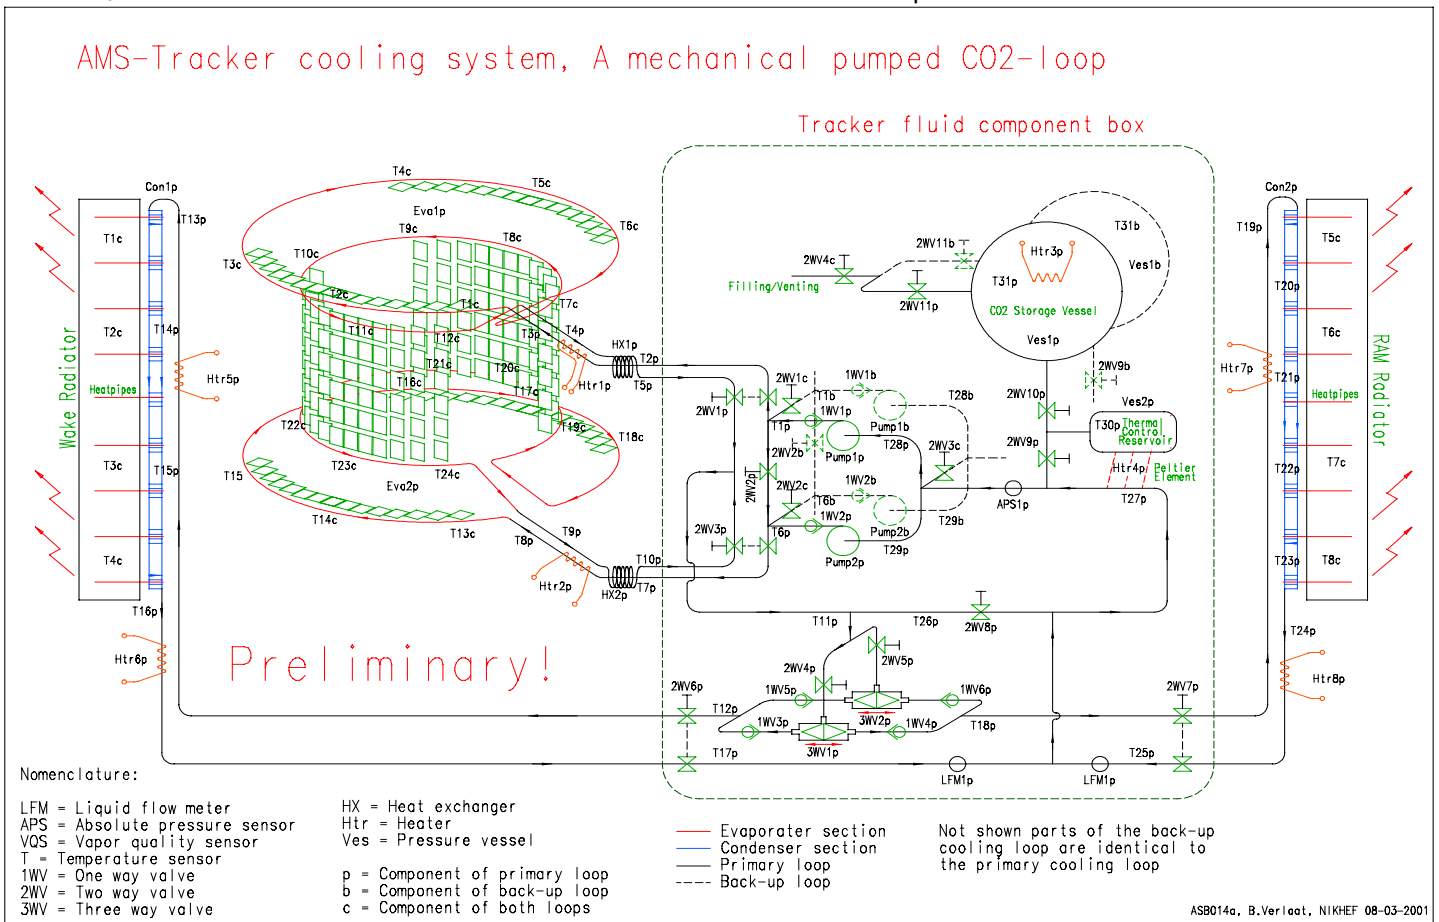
AMS-Tracker cooling system, A mechanical pumped CO2-loop

Tracker fluid component box

Con1p
T13p
T1c
T2c
T14p
Heatpipes
Htr5p
Wake Radiator
T3c
T15p
T4c
T16p
Htr6p

T4c
T5c
Eva1p
T9c
T8c
T6c
T3c
T10c
T2c
T1c
T7c
T11c
T12c
T3p
T4p
T21c
T20c
T16c
T17c
HX1p
T2p
T5p
Htr1p
T22c
T19c
T18c
T23c
T24c
T15
Eva2p
T14c
T13c
T9p
T8p
T10p
T7p
Htr2p
HX2p

Preliminary!

2WV4c
Filling/Venting
2WV11b
2WV11p
Htr3p
T31p
T31b
Ves1b
CO2 Storage Vessel
Ves1p
2WV1c
1WV1b
T1b
1WV1p
2WV1p
T1p
Pump1b
T28b
T28p
2WV10p
2WV9b
Ves2p
T30p
Thermal Control Reservoir
2WV2b
Pump1p
2WV3c
2WV9p
Htr4p
Peltier Element
2WV2p
2WV2c
1WV2b
T6b
1WV2p
APS1p
T27p
2WV3p
T6p
Pump2b
T29b
T29p
Pump2p
T11p
T26p
2WV8p
2WV4p
2WV5p
2WV6p
1WV5p
1WV6p
2WV7p
T12p
1WV3p
3WV2p
1WV4p
T18p
3WV1p
T17p
T25p
LFM1p
LFM1p

Con2p
T19p
T5c
T20p
T6c
Htr7p
T21p
Heatpipes
RAM Radiator
T22p
T7c
T23p
T8c
T24p
Htr8p

Nomenclature:

LFM = Liquid flow meter
APS = Absolute pressure sensor
VQS = Vapor quality sensor
T = Temperature sensor
1WV = One way valve
2WV = Two way valve
3WV = Three way valve

HX = Heat exchanger
Htr = Heater
Ves = Pressure vessel

p = Component of primary loop
b = Component of back-up loop
c = Component of both loops

Evaporater section
Condenser section
Primary loop
Back-up loop

Not shown parts of the back-up cooling loop are identical to the primary cooling loop

ASB014a, B.Verlaat, NIKHEF 08-03-2001